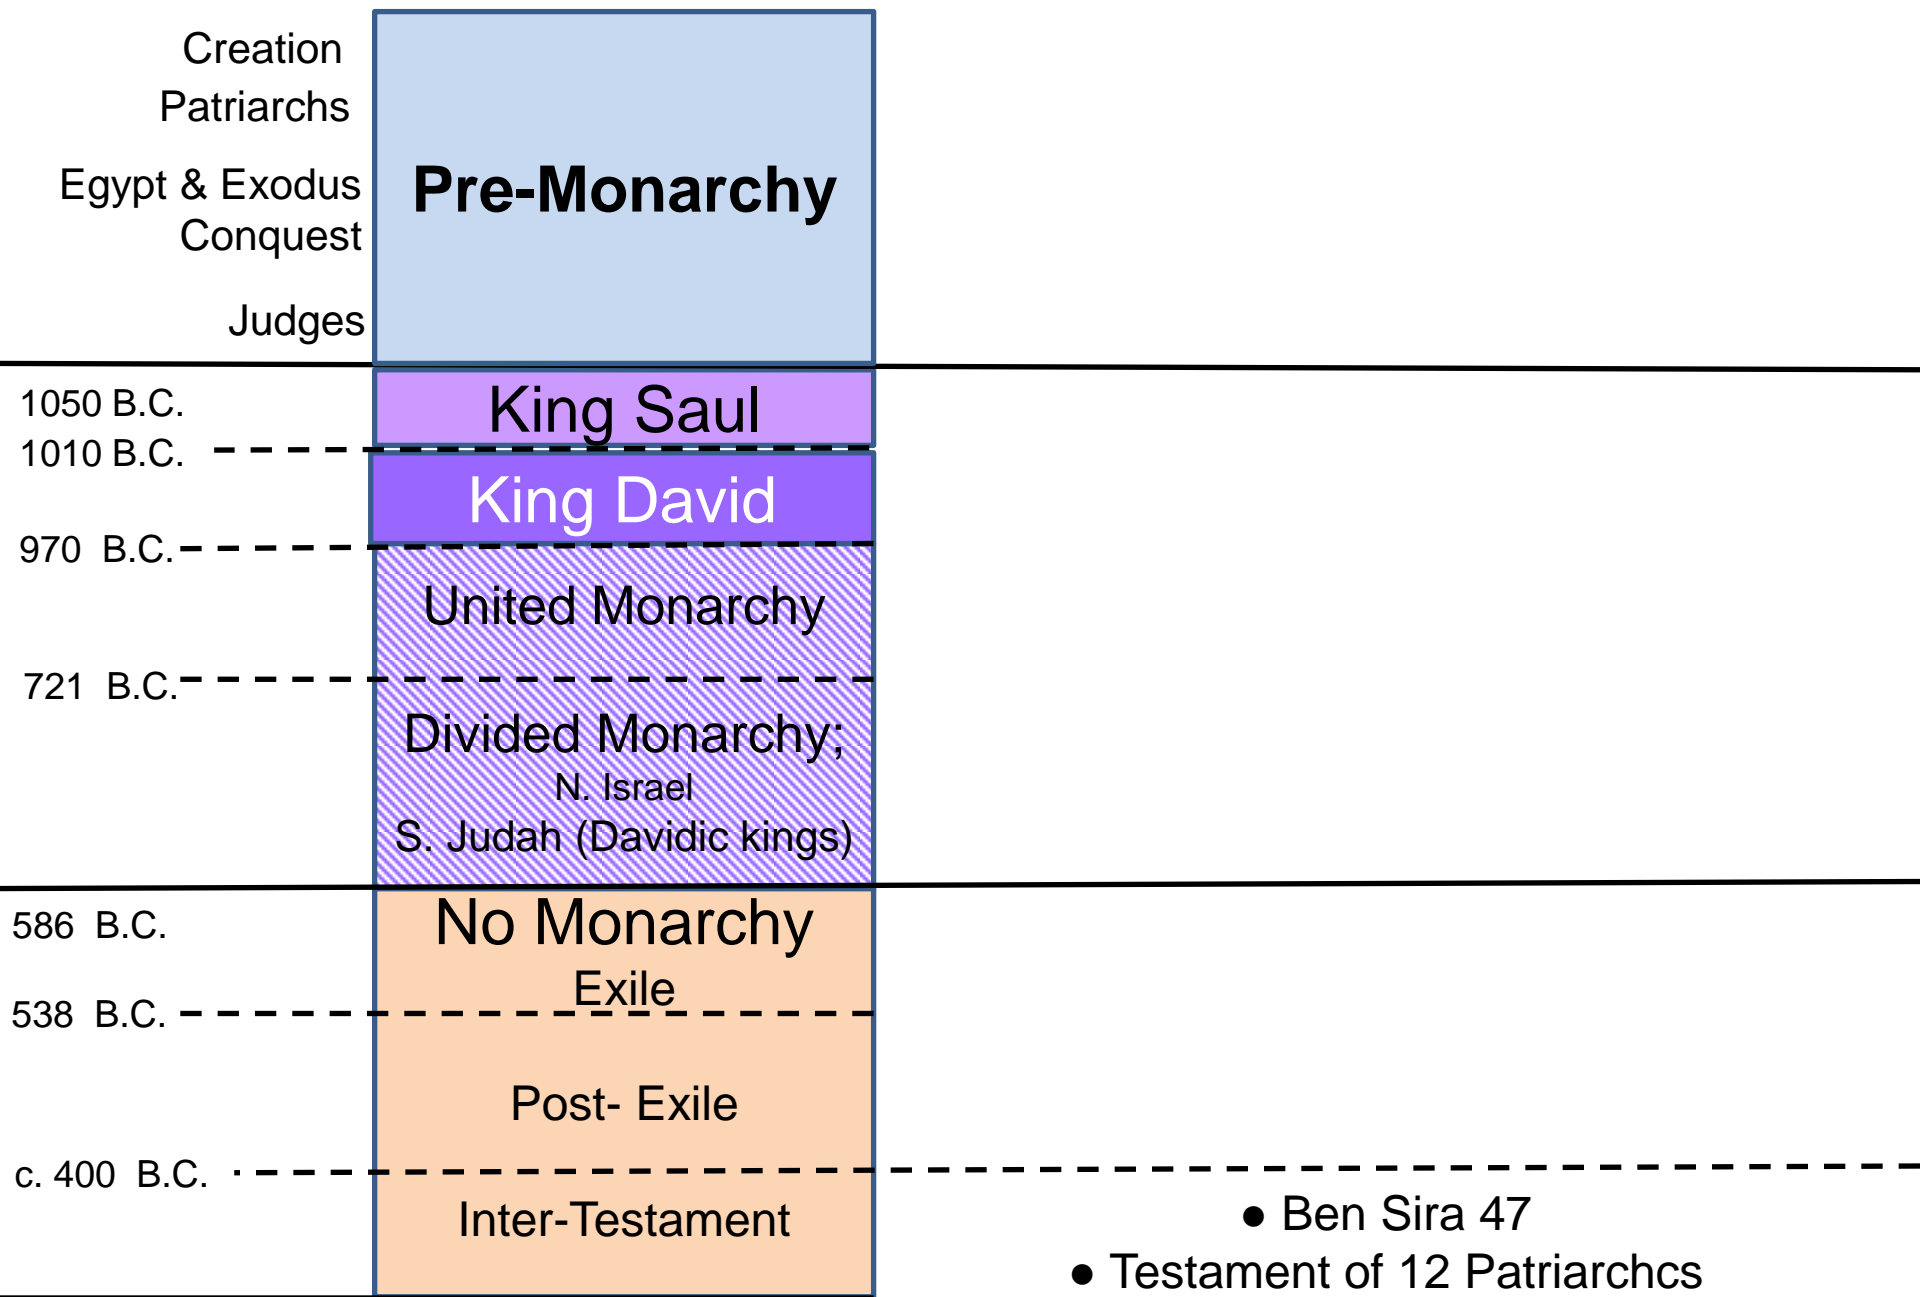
Creation
Patriarchs
Egypt & Exodus
Conquest
Judges

Pre-Monarchy

1050 B.C.
King Saul
1010 B.C.
King David
970 B.C.
United Monarchy
721 B.C.
Divided Monarchy;
N. Israel
S. Judah (Davidic kings)

586 B.C.
No Monarchy
Exile
538 B.C.
Post- Exile
c. 400 B.C.
Inter-Testament

● Ben Sira 47
● Testament of 12 Patriarchcs